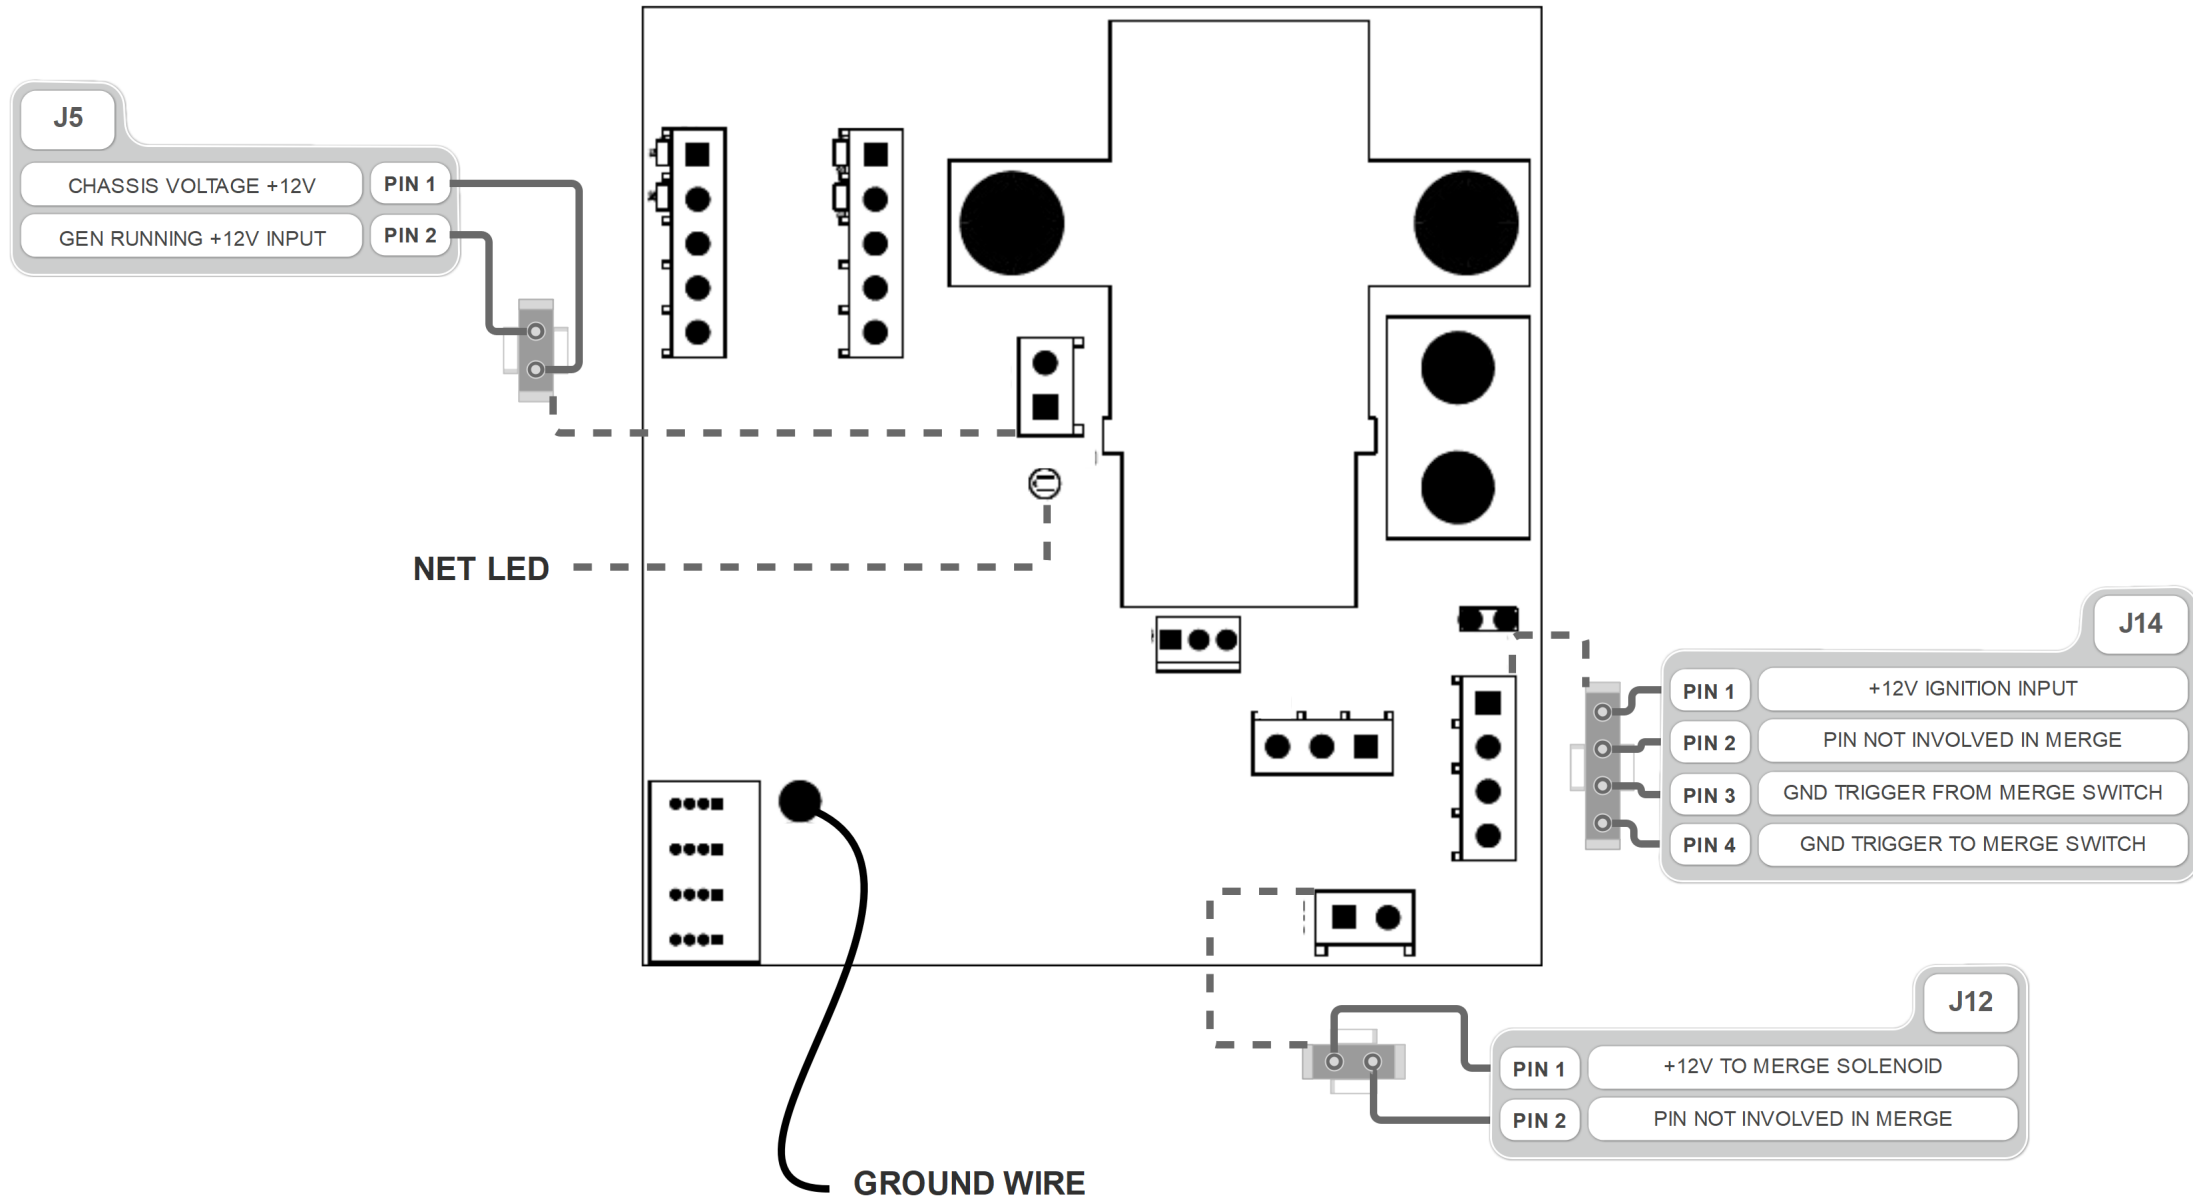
J5

CHASSIS VOLTAGE +12V — PIN 1
GEN RUNNING +12V INPUT — PIN 2

NET LED

J14

PIN 1 — +12V IGNITION INPUT
PIN 2 — PIN NOT INVOLVED IN MERGE
PIN 3 — GND TRIGGER FROM MERGE SWITCH
PIN 4 — GND TRIGGER TO MERGE SWITCH

J12

PIN 1 — +12V TO MERGE SOLENOID
PIN 2 — PIN NOT INVOLVED IN MERGE

GROUND WIRE